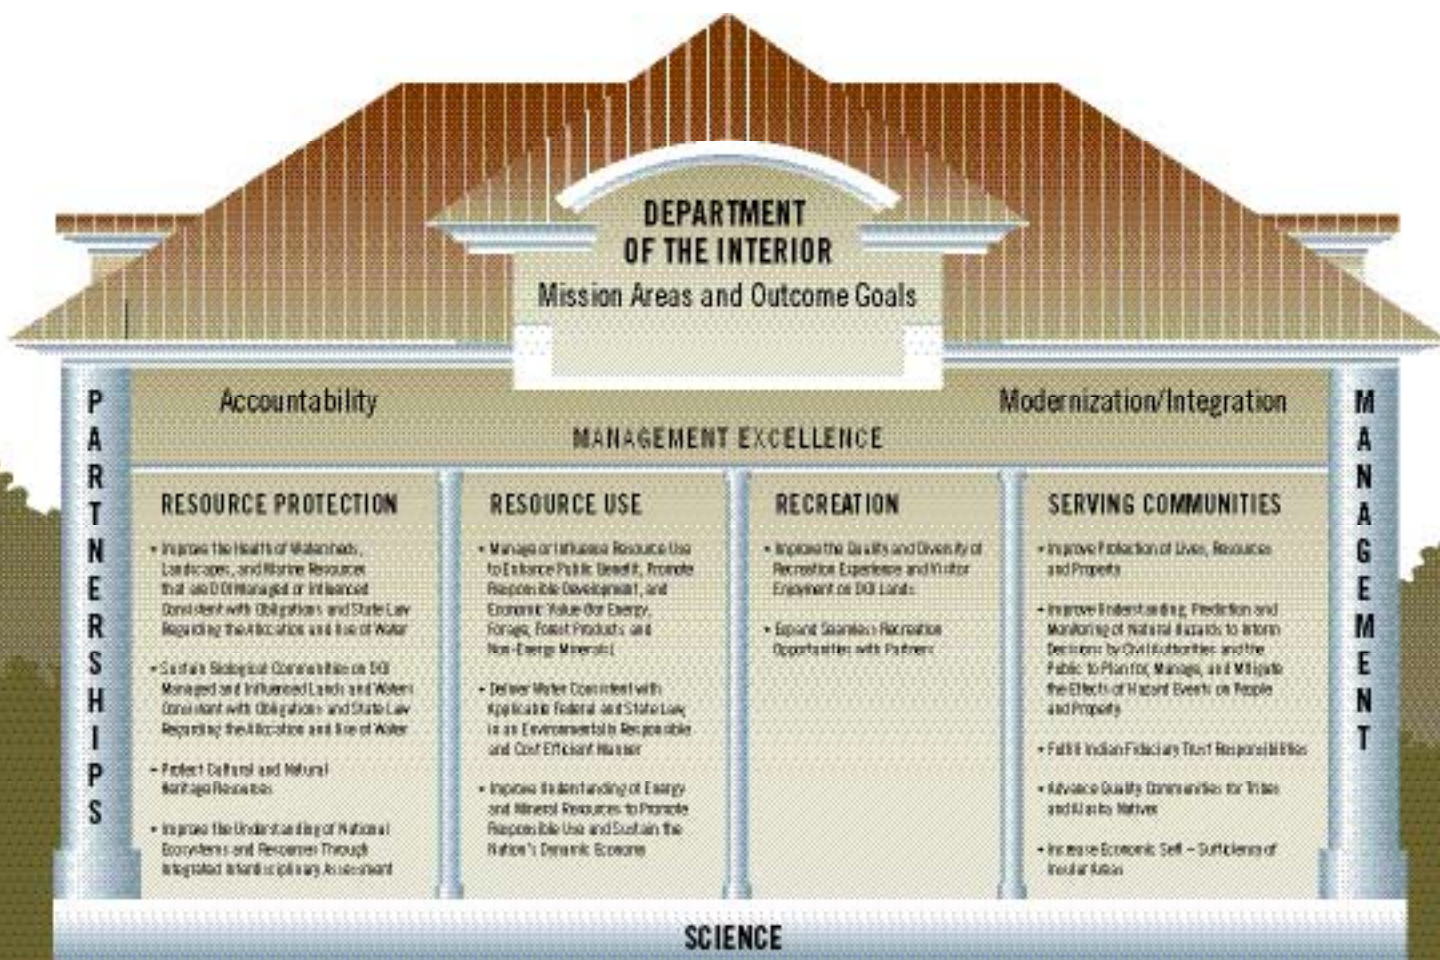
DEPARTMENT OF THE INTERIOR
Mission Areas and Outcome Goals

PARTNERSHIPS

Accountability

Modernization/Integration

MANAGEMENT EXCELLENCE

MANAGEMENT

RESOURCE PROTECTION

• Improve the Health of Watersheds, Landscapes, and Marine Resources that are DOI Managed or Influenced Consistent with Obligations and State Law Regarding the Allocation and Use of Water

• Sustain Biological Communities on DOI Managed and Influenced Lands and Waters Consistent with Obligations and State Law Regarding the Allocation and Use of Water

• Protect Cultural and Natural Heritage Resources

• Improve the Understanding of National Ecosystems and Resources Through Integrated Interdisciplinary Assessment

RESOURCE USE

• Manage or Influence Resource Use to Enhance Public Benefit, Promote Responsible Development, and Economic Value (for Energy, Forage, Forest Products and Non-Energy Minerals)

• Deliver Water Consistent with Applicable Federal and State Law in an Environmentally Responsible and Cost Efficient Manner

• Improve Understanding of Energy and Mineral Resources to Promote Responsible Use and Sustain the Nation's Dynamic Economy

RECREATION

• Improve the Quality and Diversity of Recreation Experience and Visitor Enjoyment on DOI Lands

• Expand Seamless Recreation Opportunities with Partners

SERVING COMMUNITIES

• Improve Protection of Lives, Resources and Property

• Improve Understanding, Prediction and Monitoring of Natural Hazards to Inform Decisions by Civil Authorities and the Public to Plan for, Manage, and Mitigate the Effects of Hazard Events on People and Property

• Fulfill Indian Fiduciary Trust Responsibilities

• Advance Quality Communities for Tribes and Alaska Natives

• Increase Economic Self – Sufficiency of Insular Areas

SCIENCE